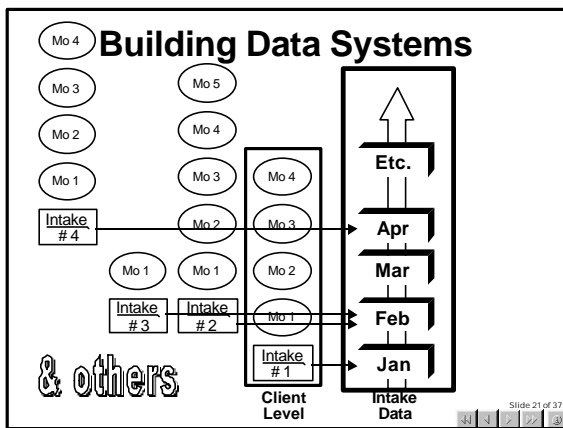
Building Data Systems

Mo 4
Mo 3
Mo 2
Mo 1
Intake # 4

Mo 5
Mo 4
Mo 3
Mo 2
Mo 1

Mo 1
Intake # 3
Intake # 2

Mo 4
Mo 3
Mo 2
Mo 1
Intake # 1
Client Level

Etc.
Apr
Mar
Feb
Jan
Intake Data

& others

Slide 21 of 37